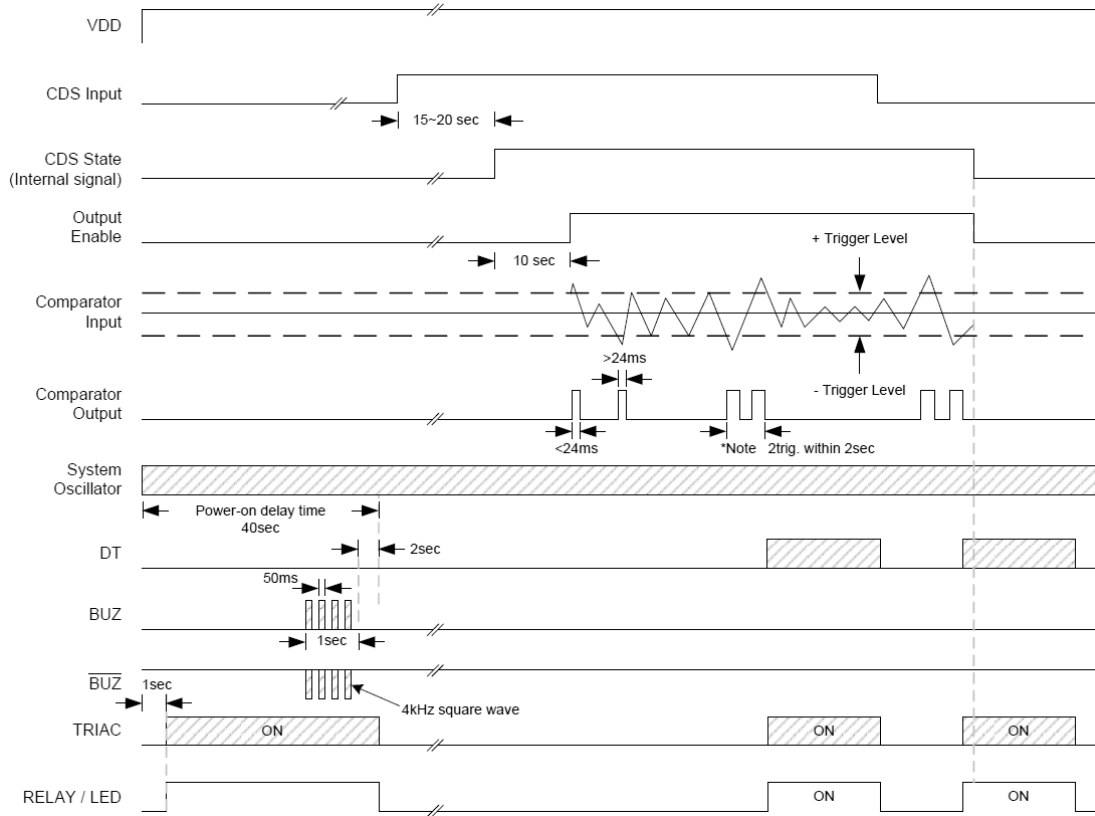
VDD

CDS Input

15~20 sec

CDS State
(Internal signal)

Output
Enable

10 sec

+ Trigger Level

Comparator
Input

>24ms

- Trigger Level

Comparator
Output

<24ms

*Note 2trig. within 2sec

System
Oscillator

Power-on delay time
40sec

DT

2sec

50ms

BUZ

1sec

$\overline{BUZ}$

1sec

4kHz square wave

TRIAC

ON

ON

ON

RELAY / LED

ON

ON